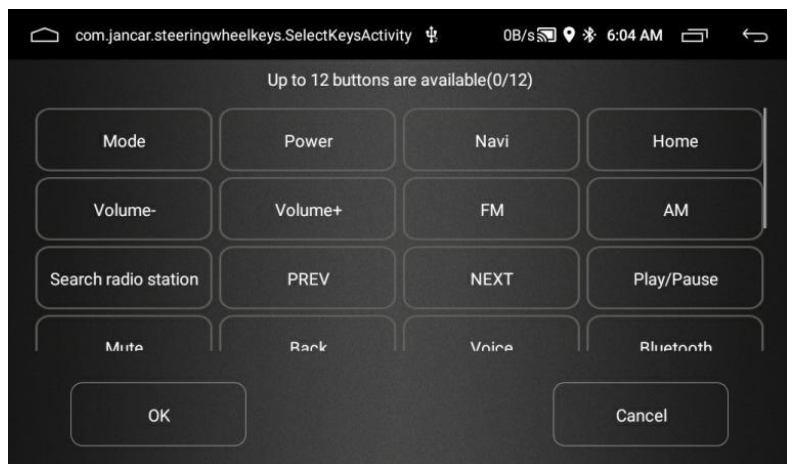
com.jancar.steeringwheelkeys.SelectKeysActivity 0B/s 6:04 AM

Up to 12 buttons are available(0/12)

| Mode | Power | Navi | Home |
|---|---|---|---|
| Volume- | Volume+ | FM | AM |
| Search radio station | PREV | NEXT | Play/Pause |
| Mute | Back | Voice | Bluetooth |

OK

Cancel